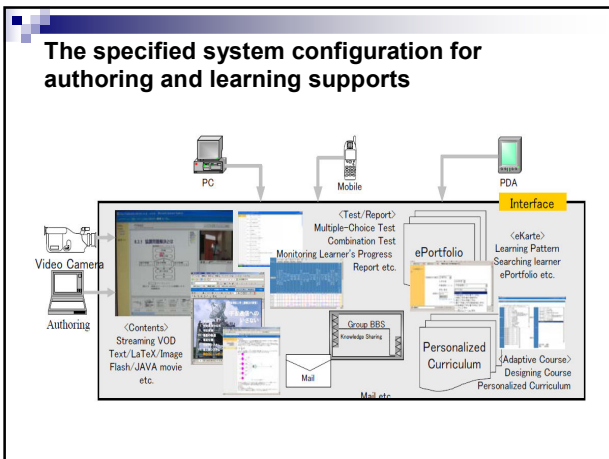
The specified system configuration for authoring and learning supports

PC

Mobile

PDA

Interface

Video Camera

Authoring

〈Test/Report〉
Multiple-Choice Test
Combination Test
Monitoring Learner's Progress
Report etc.

ePortfolio

〈eKarte〉
Learning Pattern
Searching learner
ePortfolio etc.

〈Contents〉
Streaming VOD
Text/LaTeX/Image
Flash/JAVA movie
etc.

Group BBS
Knowledge Sharing

Mail

Mail etc.

Personalized Curriculum

〈Adaptive Course〉
Designing Course
Personalized Curriculum